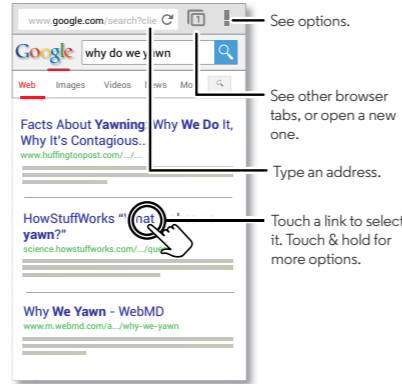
www.google.com/search?clie

1

Google why do we yawn

Web Images Videos News Mo

Facts About Yawning: Why We Do It, Why It's Contagious...
www.huffingtonpost.com/.../...

HowStuffWorks "What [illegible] yawn?"
science.howstuffworks.com/.../qu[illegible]

Why We Yawn - WebMD
www.m.webmd.com/a.../why-we-yawn

See options.

See other browser tabs, or open a new one.

Type an address.

Touch a link to select it. Touch & hold for more options.